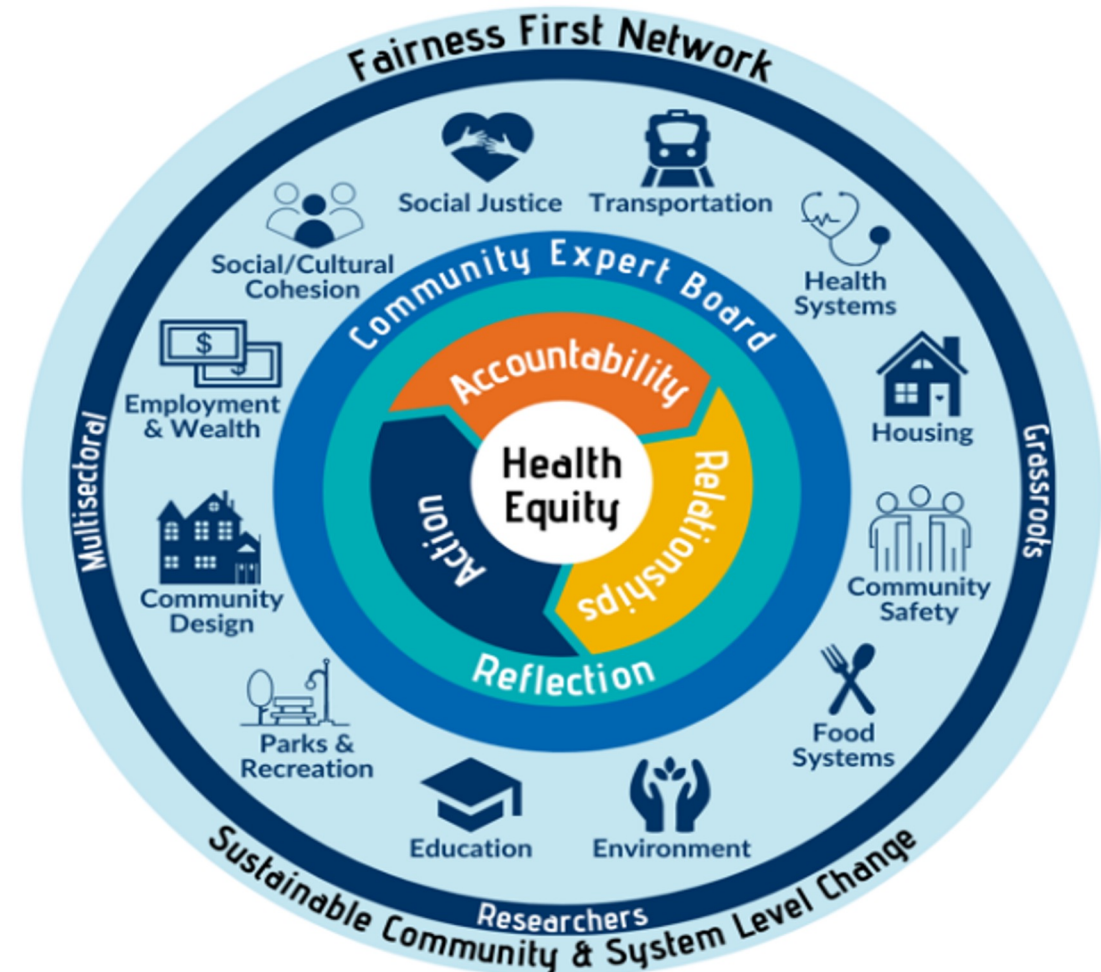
Fairness First Network

Social Justice
Transportation
Health Systems
Housing
Community Safety
Food Systems
Environment
Education
Parks & Recreation
Community Design
Employment & Wealth
Social/Cultural Cohesion

Multisectoral
Grassroots
Researchers

Community Expert Board
Accountability
Relationships
Action
Reflection
Health Equity

Sustainable Community & System Level Change